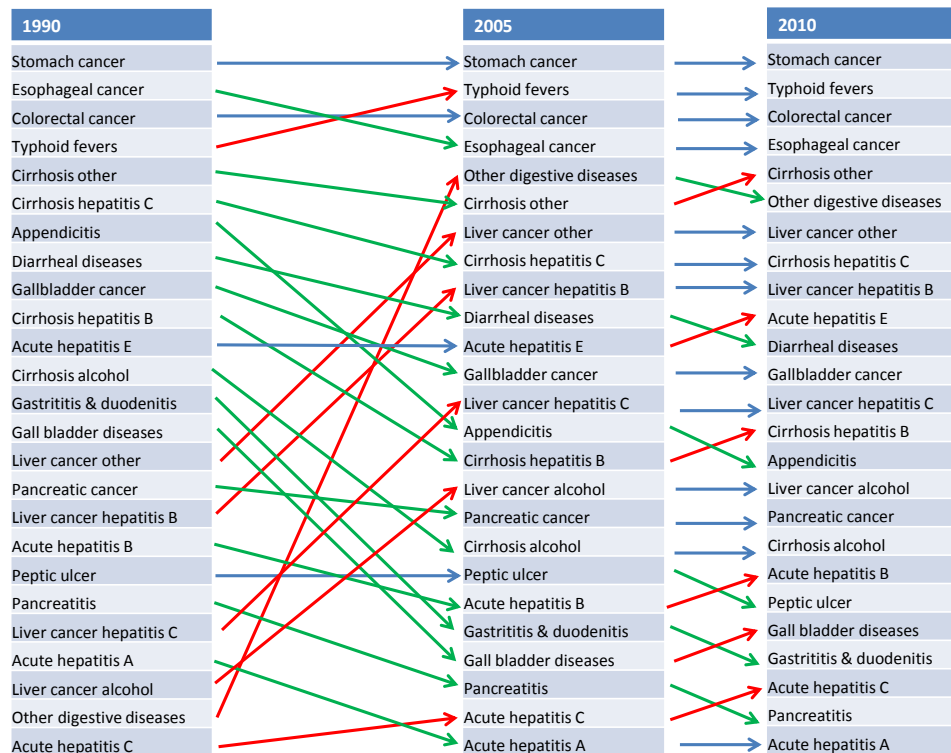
1990

Stomach cancer
Esophageal cancer
Colorectal cancer
Typhoid fevers
Cirrhosis other
Cirrhosis hepatitis C
Appendicitis
Diarrheal diseases
Gallbladder cancer
Cirrhosis hepatitis B
Acute hepatitis E
Cirrhosis alcohol
Gastrititis & duodenitis
Gall bladder diseases
Liver cancer other
Pancreatic cancer
Liver cancer hepatitis B
Acute hepatitis B
Peptic ulcer
Pancreatitis
Liver cancer hepatitis C
Acute hepatitis A
Liver cancer alcohol
Other digestive diseases
Acute hepatitis C

2005

Stomach cancer
Typhoid fevers
Colorectal cancer
Esophageal cancer
Other digestive diseases
Cirrhosis other
Liver cancer other
Cirrhosis hepatitis C
Liver cancer hepatitis B
Diarrheal diseases
Acute hepatitis E
Gallbladder cancer
Liver cancer hepatitis C
Appendicitis
Cirrhosis hepatitis B
Liver cancer alcohol
Pancreatic cancer
Cirrhosis alcohol
Peptic ulcer
Acute hepatitis B
Gastrititis & duodenitis
Gall bladder diseases
Pancreatitis
Acute hepatitis C
Acute hepatitis A

2010

Stomach cancer
Typhoid fevers
Colorectal cancer
Esophageal cancer
Cirrhosis other
Other digestive diseases
Liver cancer other
Cirrhosis hepatitis C
Liver cancer hepatitis B
Acute hepatitis E
Diarrheal diseases
Gallbladder cancer
Liver cancer hepatitis C
Cirrhosis hepatitis B
Appendicitis
Liver cancer alcohol
Pancreatic cancer
Cirrhosis alcohol
Acute hepatitis B
Peptic ulcer
Gall bladder diseases
Gastrititis & duodenitis
Acute hepatitis C
Pancreatitis
Acute hepatitis A